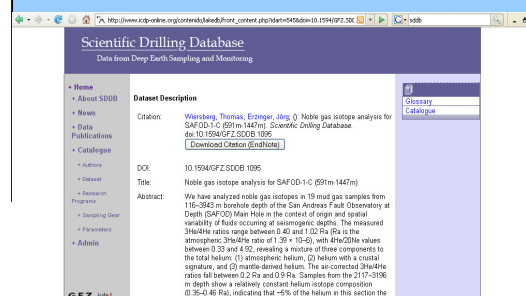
http://www.icdp-online.org/contenido/likedb/front_content.php?idart=545&doi=10.1594/GFZ.SDE

sddb

Scientific Drilling Database

Data from Deep Earth Sampling and Monitoring

• Home
• About SDDB
• News
• Data Publications
• Catalogue
◦ Authors
◦ Dataset
◦ Research Programs
◦ Sampling Gear
◦ Parameters
• Admin

GFZ

Glossary
Catalogue

Dataset Description

Citation: Wiersberg, Thomas; Erzinger, Jörg; (): Noble gas isotope analysis for SAFOD-1-C (591m-1447m). Scientific Drilling Database. doi:10.1594/GFZ.SDDB.1095

Download Citation (EndNote)

DOI: 10.1594/GFZ.SDDB.1095

Title: Noble gas isotope analysis for SAFOD-1-C (591m-1447m)

Abstract: We have analyzed noble gas isotopes in 19 mud gas samples from 116–3843 m borehole depth of the San Andreas Fault Observatory at Depth (SAFOD) Main Hole in the context of origin and spatial variability of fluids occurring at seismogenic depths. The measured 3He/4He ratios range between 0.40 and 1.02 Ra (Ra is the atmospheric 3He/4He ratio of 1.39 × 10−6), with 4He/20Ne values between 0.33 and 4.92, revealing a mixture of three components to the total helium: (1) atmospheric helium, (2) helium with a crustal signature, and (3) mantle-derived helium. The air-corrected 3He/4He ratios fall between 0.2 Ra and 0.9 Ra. Samples from the 2117–3196 m depth show a relatively constant helium isotope composition (0.35–0.46 Ra), indicating that ~5% of the helium in this section the